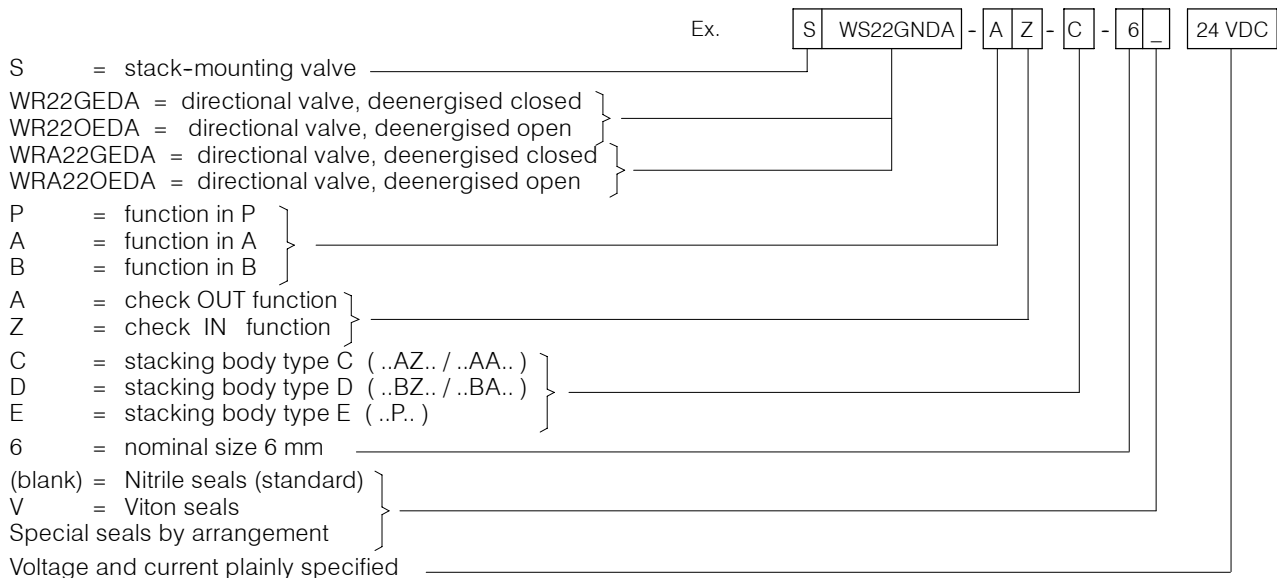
Ex. S WS22GNDA - A Z - C - 6 _ 24 VDC

S = stack-mounting valve

WR22GEDA = directional valve, deenergised closed
WR22OEDA = directional valve, deenergised open
WRA22GEDA = directional valve, deenergised closed
WRA22OEDA = directional valve, deenergised open

P = function in P
A = function in A
B = function in B

A = check OUT function
Z = check IN function

C = stacking body type C ( ..AZ.. / ..AA.. )
D = stacking body type D ( ..BZ.. / ..BA.. )
E = stacking body type E ( ..P.. )

6 = nominal size 6 mm

(blank) = Nitrile seals (standard)
V = Viton seals
Special seals by arrangement

Voltage and current plainly specified